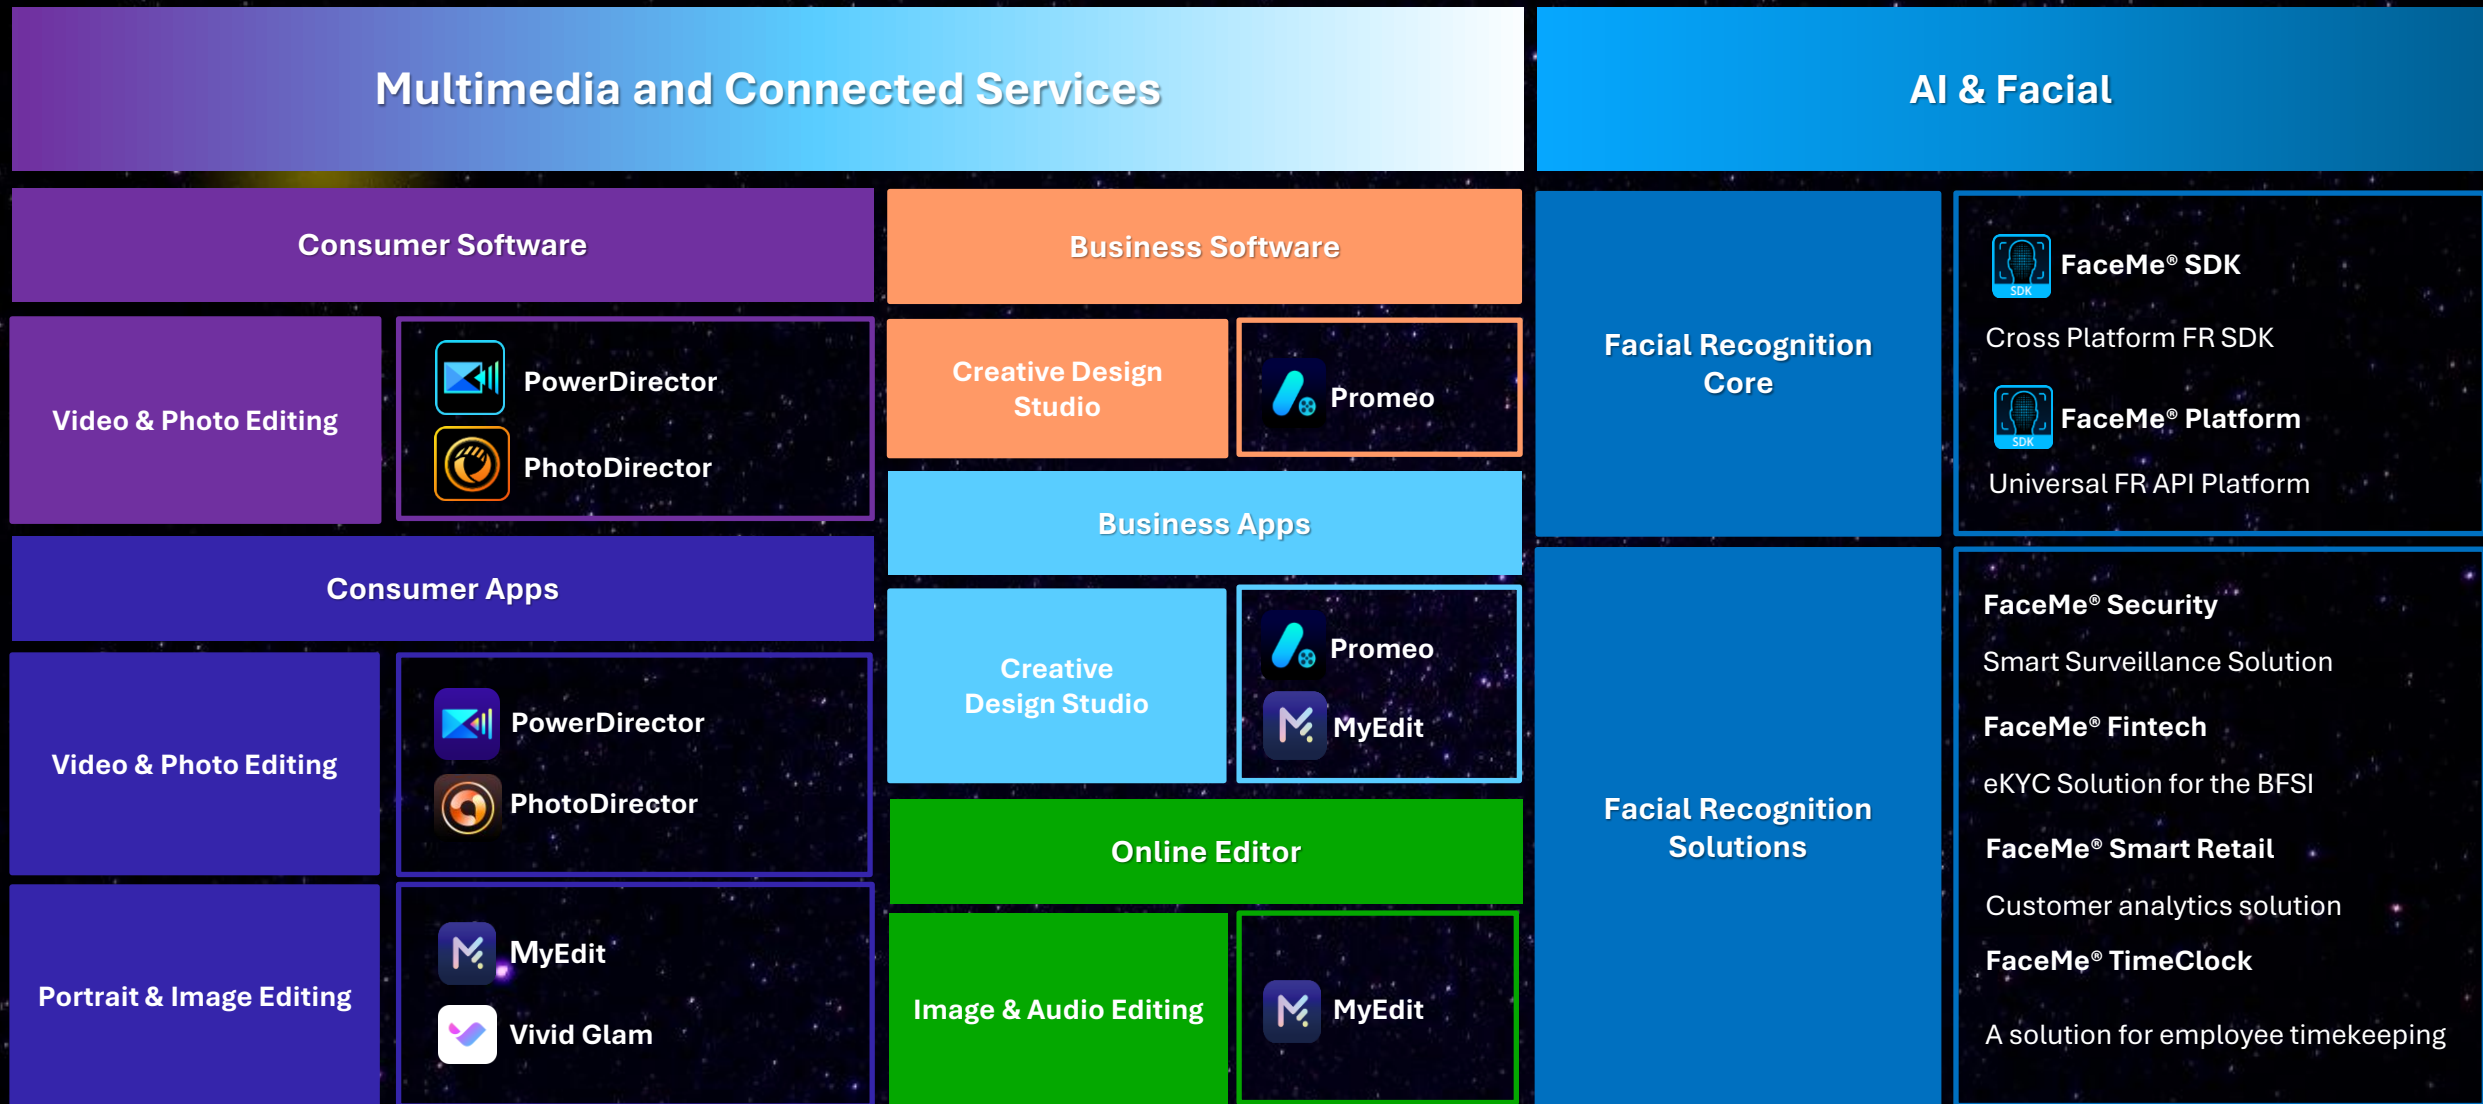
Multimedia and Connected Services

Consumer Software

Video & Photo Editing

PowerDirector

PhotoDirector

Consumer Apps

Video & Photo Editing

PowerDirector

PhotoDirector

Portrait & Image Editing

MyEdit

Vivid Glam

Business Software

Creative Design Studio

Promeo

Business Apps

Creative Design Studio

Promeo

MyEdit

Online Editor

Image & Audio Editing

MyEdit

AI & Facial

Facial Recognition Core

SDK

FaceMe® SDK

Cross Platform FR SDK

SDK

FaceMe® Platform

Universal FR API Platform

Facial Recognition Solutions

FaceMe® Security

Smart Surveillance Solution

FaceMe® Fintech

eKYC Solution for the BFSI

FaceMe® Smart Retail

Customer analytics solution

FaceMe® TimeClock

A solution for employee timekeeping